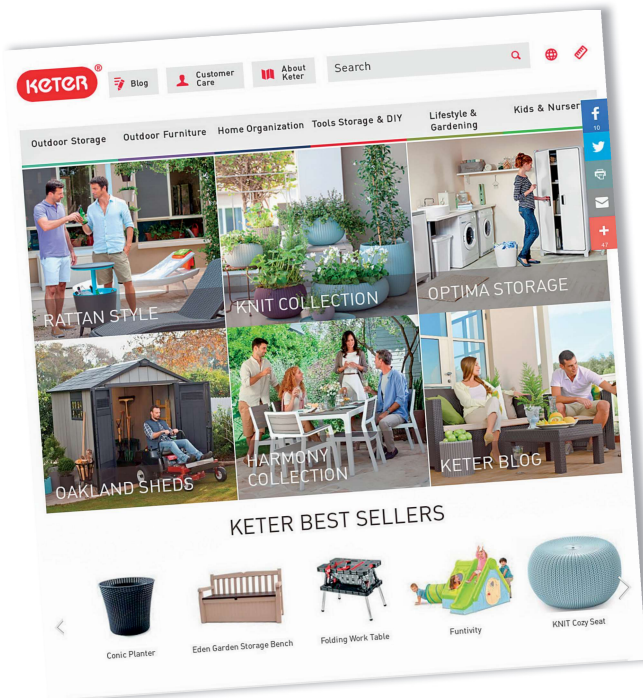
KETER®

Blog

Customer Care

About Keter

Search

Outdoor Storage

Outdoor Furniture

Home Organization

Tools Storage & DIY

Lifestyle & Gardening

Kids & Nurser

f
10

47

RATTAN STYLE

KNIT COLLECTION

OPTIMA STORAGE

OAKLAND SHEDS

HARMONY COLLECTION

KETER BLOG

KETER BEST SELLERS

Conic Planter

Eden Garden Storage Bench

Folding Work Table

Funtivity

KNIT Cozy Seat